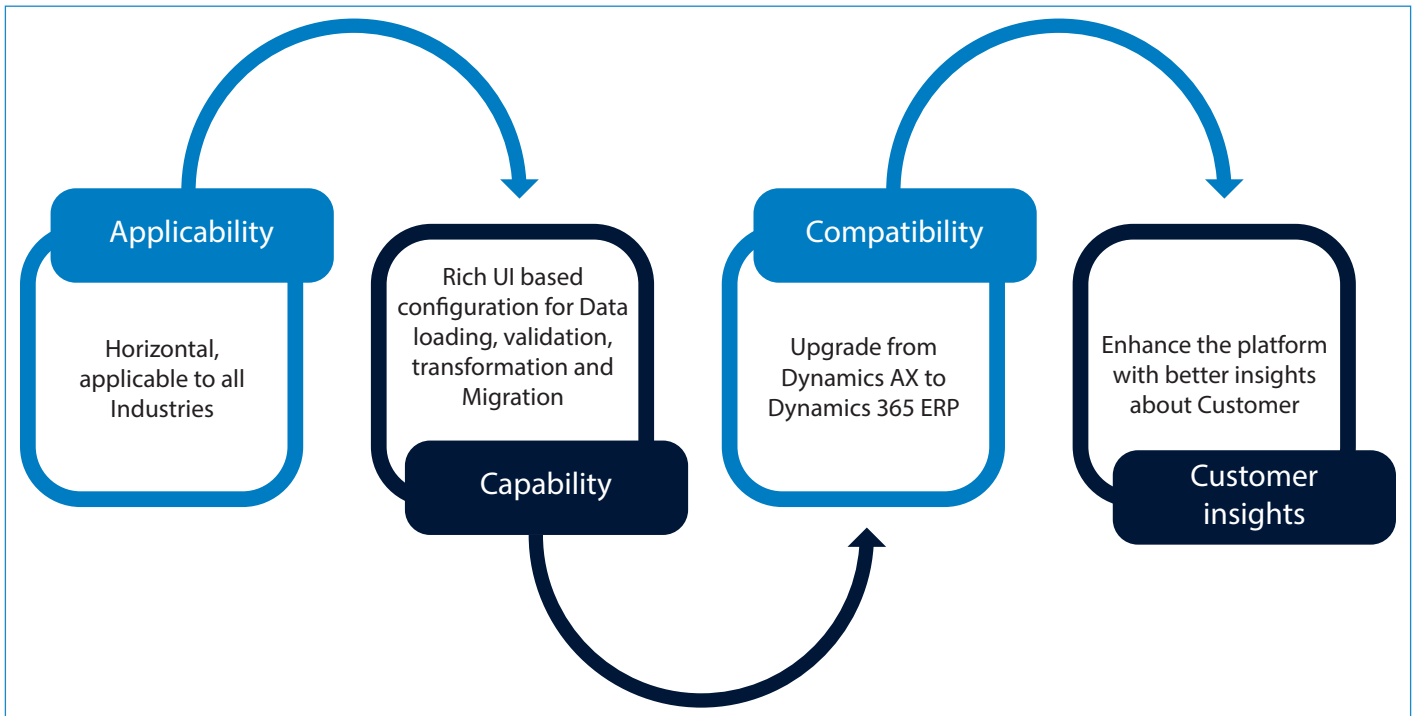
Applicability

Horizontal, applicable to all Industries

Rich UI based configuration for Data loading, validation, transformation and Migration

Capability

Compatibility

Upgrade from Dynamics AX to Dynamics 365 ERP

Enhance the platform with better insights about Customer

Customer insights